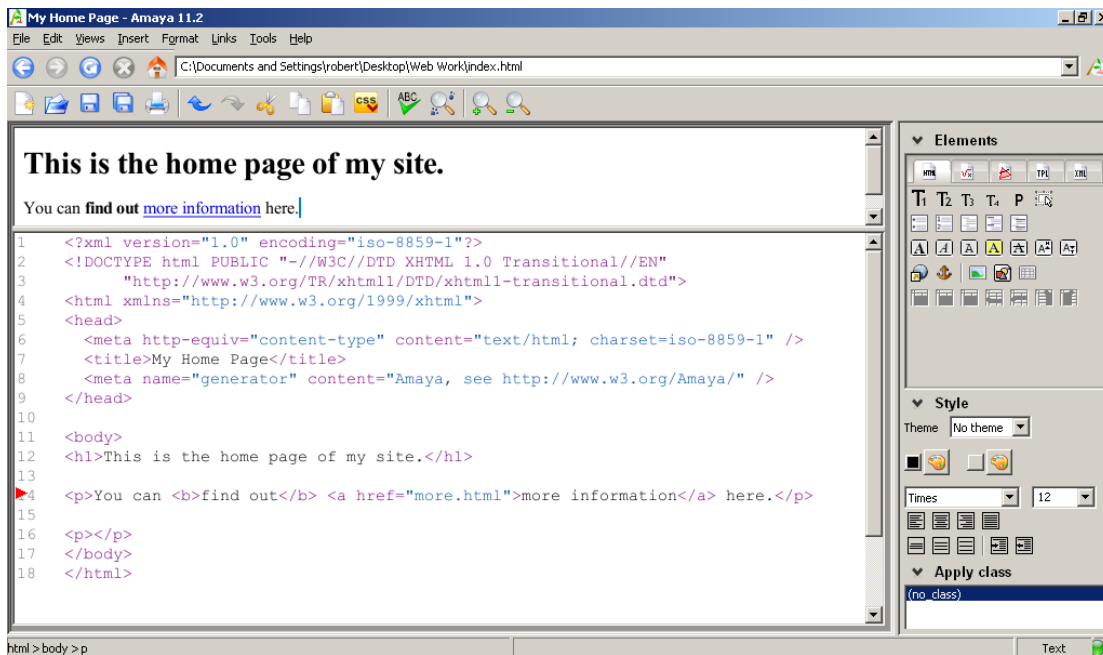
My Home Page - Amaya 11.2

File Edit Views Insert Format Links Tools Help

C:\Documents and Settings\robert\Desktop\Web Work\index.html

# This is the home page of my site.

You can **find out** more information here.

1 <?xml version="1.0" encoding="iso-8859-1"?>
2 <!DOCTYPE html PUBLIC "-//W3C//DTD XHTML 1.0 Transitional//EN"
3 "http://www.w3.org/TR/xhtml1/DTD/xhtml1-transitional.dtd">
4 <html xmlns="http://www.w3.org/1999/xhtml">
5 <head>
6 <meta http-equiv="content-type" content="text/html; charset=iso-8859-1" />
7 <title>My Home Page</title>
8 <meta name="generator" content="Amaya, see http://www.w3.org/Amaya/" />
9 </head>
10
11 <body>
12 <h1>This is the home page of my site.</h1>
13
14 <p>You can <b>find out</b> <a href="more.html">more information</a> here.</p>
15
16 <p></p>
17 </body>
18 </html>

Elements

HTML TPL XML

$T_1$ $T_2$ $T_3$ $T_4$ P

Style

Theme No theme

Times 12

Apply class

(no_class)

html > body > p

Text